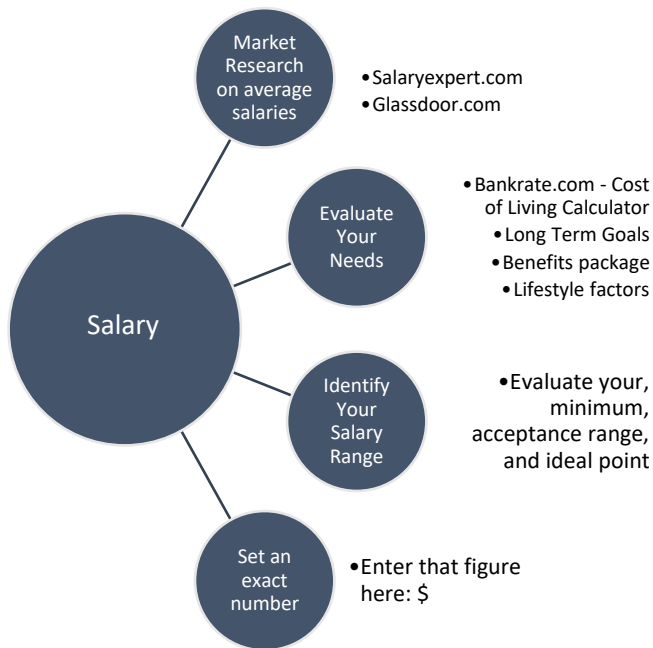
Salary

Market Research on average salaries

• Salaryexpert.com
• Glassdoor.com

Evaluate Your Needs

• Bankrate.com - Cost of Living Calculator
• Long Term Goals
• Benefits package
• Lifestyle factors

Identify Your Salary Range

• Evaluate your, minimum, acceptance range, and ideal point

Set an exact number

• Enter that figure here: $